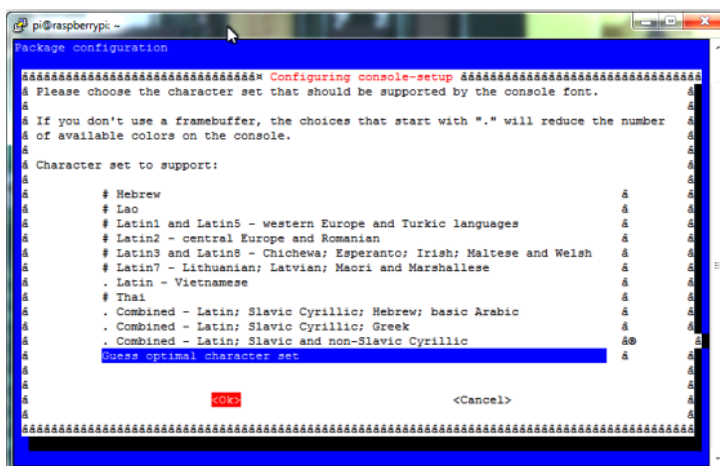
pi@raspberrypi: ~

Package configuration

ââââââââââââââââââââââââââââââââ¤ Configuring console-setup ââââââââââââââââââââââââââââââââ
â Please choose the character set that should be supported by the console font. â
â
â If you don't use a framebuffer, the choices that start with "." will reduce the number â
â of available colors on the console. â
â
â Character set to support: â
â

# Hebrew
# Lao
# Latin1 and Latin5 - western Europe and Turkic languages
# Latin2 - central Europe and Romanian
# Latin3 and Latin8 - Chichewa; Esperanto; Irish; Maltese and Welsh
# Latin7 - Lithuanian; Latvian; Maori and Marshallese
. Latin - Vietnamese
# Thai
. Combined - Latin; Slavic Cyrillic; Hebrew; basic Arabic
. Combined - Latin; Slavic Cyrillic; Greek
. Combined - Latin; Slavic and non-Slavic Cyrillic
Guess optimal character set

<Ok> <Cancel>

âââââââââââââââââââââââââââââââââââââââââââââââââââââââââââââââââââââââââââââââââââââââ